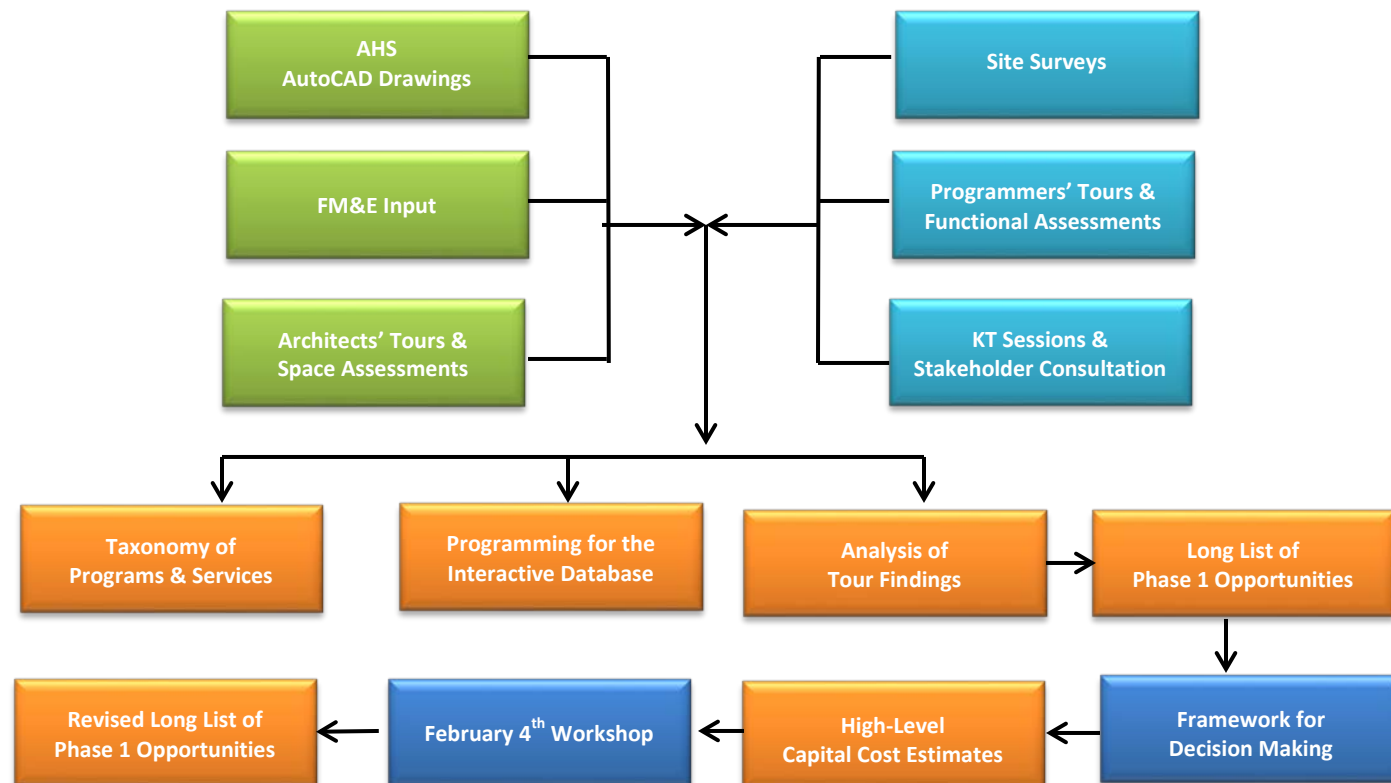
AHS
AutoCAD Drawings

FM&E Input

Architects' Tours &
Space Assessments

Site Surveys

Programmers' Tours &
Functional Assessments

KT Sessions &
Stakeholder Consultation

Taxonomy of
Programs & Services

Programming for the
Interactive Database

Analysis of
Tour Findings

Long List of
Phase 1 Opportunities

Framework for
Decision Making

High-Level
Capital Cost Estimates

February 4$^{th}$ Workshop

Revised Long List of
Phase 1 Opportunities